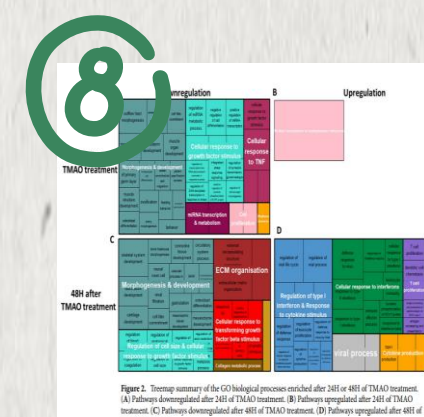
8

Downregulation

B

Upregulation

TMAO treatment

Morphogenesis & development

Cellular response to growth factor stimulus

Cellular response to TNF

mRNA transcription & metabolism

C

D

48H after TMAO treatment

Morphogenesis & development

ECM organisation

Regulation of cell size & cellular response to growth factor stimulus

Cellular response to transforming growth factor beta stimulus

Regulation of type I interferon & Response to cytokine stimulus

Cellular response to interferons

viral process

Figure 2. Treemap summary of the GO biological processes enriched after 24H or 48H of TMAO treatment. (A) Pathways downregulated after 24H of TMAO treatment. (B) Pathways upregulated after 24H of TMAO treatment. (C) Pathways downregulated after 48H of TMAO treatment. (D) Pathways upregulated after 48H of